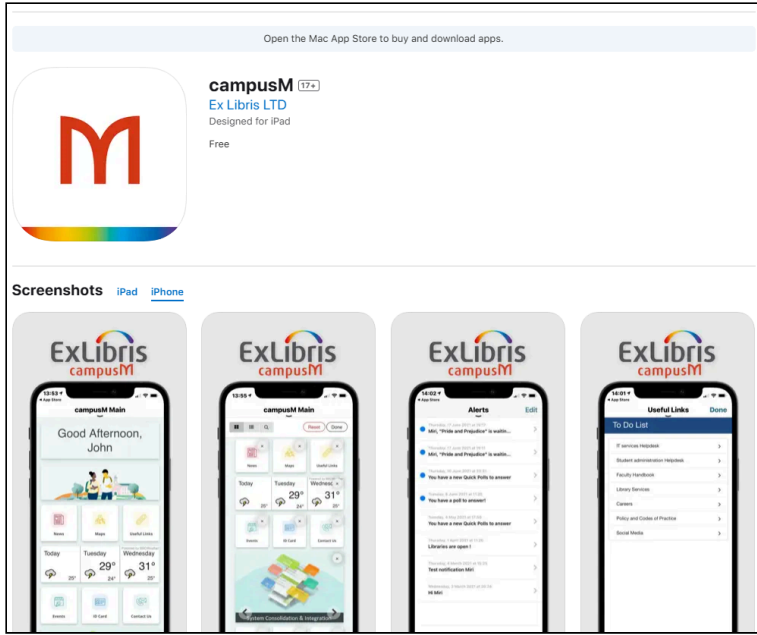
Open the Mac App Store to buy and download apps.

campusM 17+
Ex Libris LTD
Designed for iPad

Free

Screenshots iPad iPhone

ExLibris campusM
13:53
campusM Main
Good Afternoon, John
News Maps Useful Links
Today Tuesday 29° 24° Wednesday 31° 25° 25°
Events ID Card Contact Us

ExLibris campusM
13:55
campusM Main
Reset Done
News Maps Useful Links
Today Tuesday 29° Wednesday 31° 25° 25°
Events ID Card Contact Us
System Consolidation & Integration

ExLibris campusM
14:02
Alerts Edit
Miri, "Pride and Prejudice" is waitin...
Miri, "Pride and Prejudice" is waitin...
You have a new Quick Polls to answer
You have a poll to answer!
You have a new Quick Polls to answer
Libraries are open !
Test notification Miri
Hi Miri

ExLibris campusM
14:01
Useful Links Done
To Do List
IT services Helpdesk
Student administration Helpdesk
Faculty Handbook
Library Services
Careers
Policy and Codes of Practice
Social Media